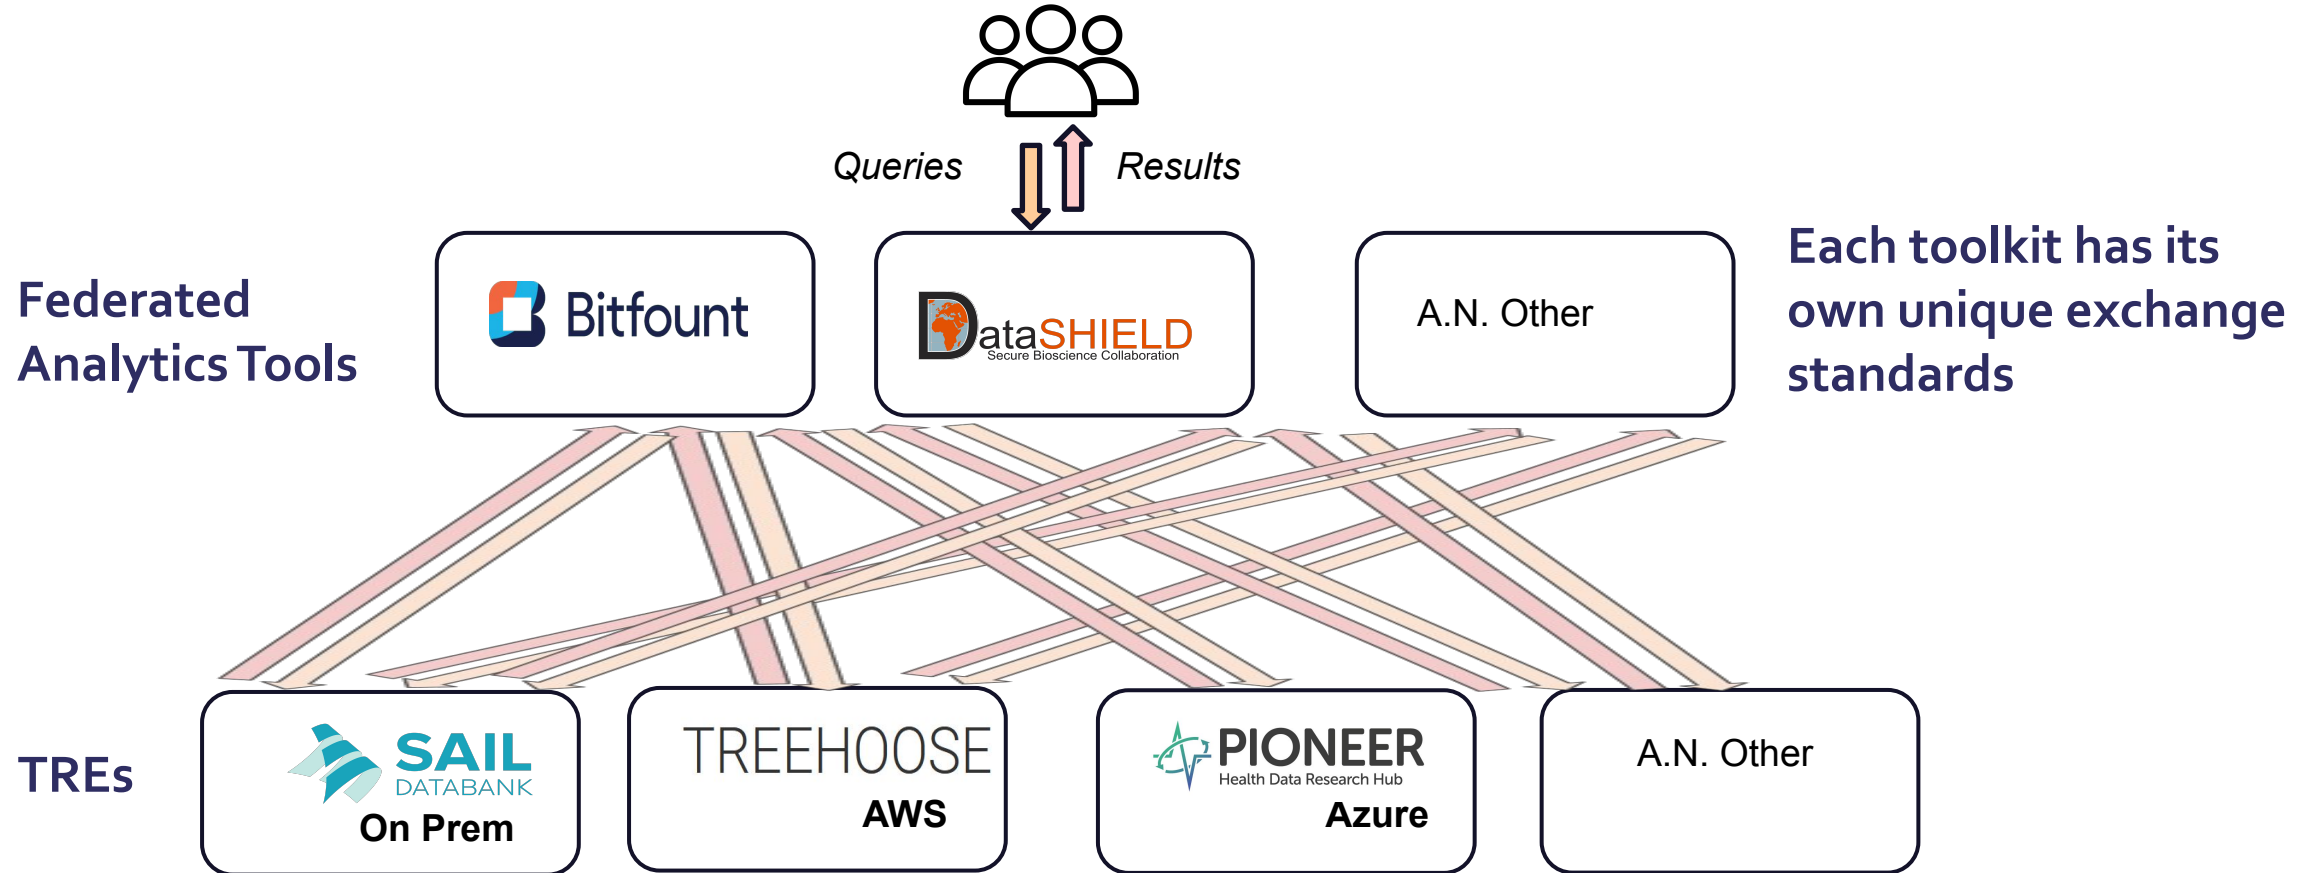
Queries

Results

Federated Analytics Tools

Bitfount

DataSHIELD
Secure Bioscience Collaboration

A.N. Other

Each toolkit has its own unique exchange standards

TREs

SAIL DATABANK
On Prem

TREEHOOSE
AWS

PIONEER
Health Data Research Hub
Azure

A.N. Other